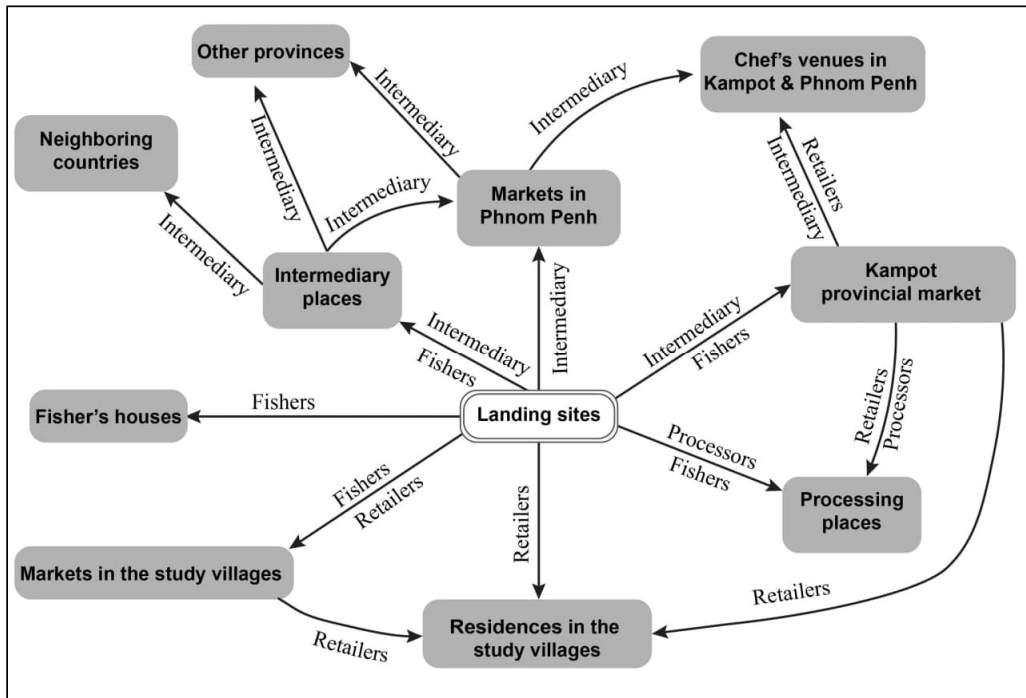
Other provinces

Intermediary

Intermediary

Chef's venues in Kampot & Phnom Penh

Neighboring countries

Intermediary

Intermediary

Retailers

Intermediary

Markets in Phnom Penh

Intermediary

Intermediary places

Intermediary

Kampot provincial market

Intermediary

Fishers

Intermediary

Fishers

Retailers

Processors

Fisher's houses

Fishers

Landing sites

Processors

Fishers

Fishers

Retailers

Retailers

Processing places

Markets in the study villages

Retailers

Retailers

Residences in the study villages